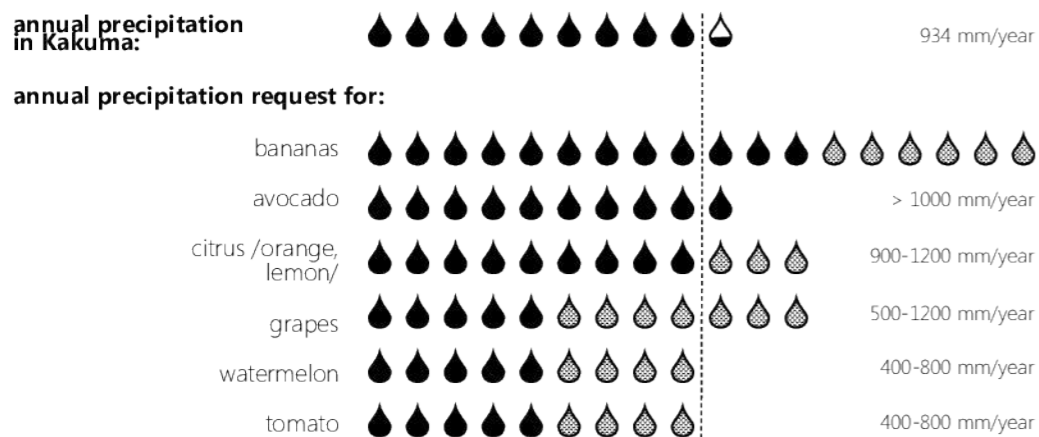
annual precipitation in Kakuma: 934 mm/year

annual precipitation request for:

bananas

avocado > 1000 mm/year

citrus /orange, lemon/ 900-1200 mm/year

grapes 500-1200 mm/year

watermelon 400-800 mm/year

tomato 400-800 mm/year